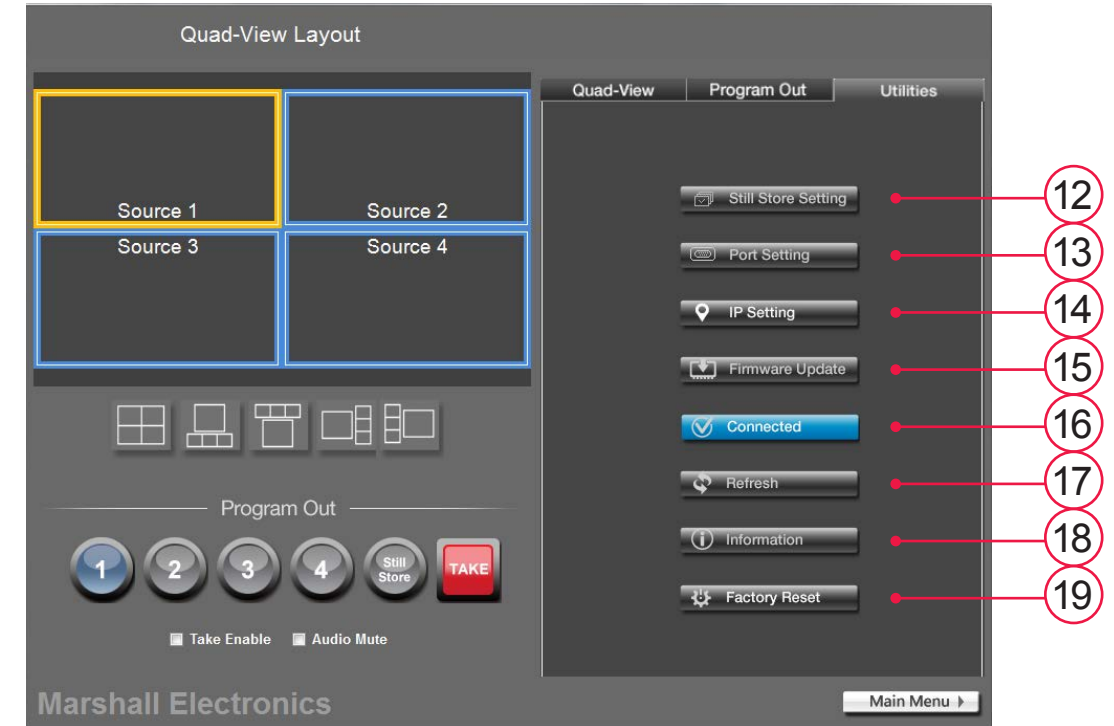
Quad-View Layout

Source 1

Source 2

Source 3

Source 4

Quad-View

Program Out

Utilities

Still Store Setting

12

Port Setting

13

IP Setting

14

Firmware Update

15

Connected

16

Refresh

17

Information

18

Factory Reset

19

Program Out

1

2

3

4

Still Store

TAKE

Take Enable

Audio Mute

Marshall Electronics

Main Menu